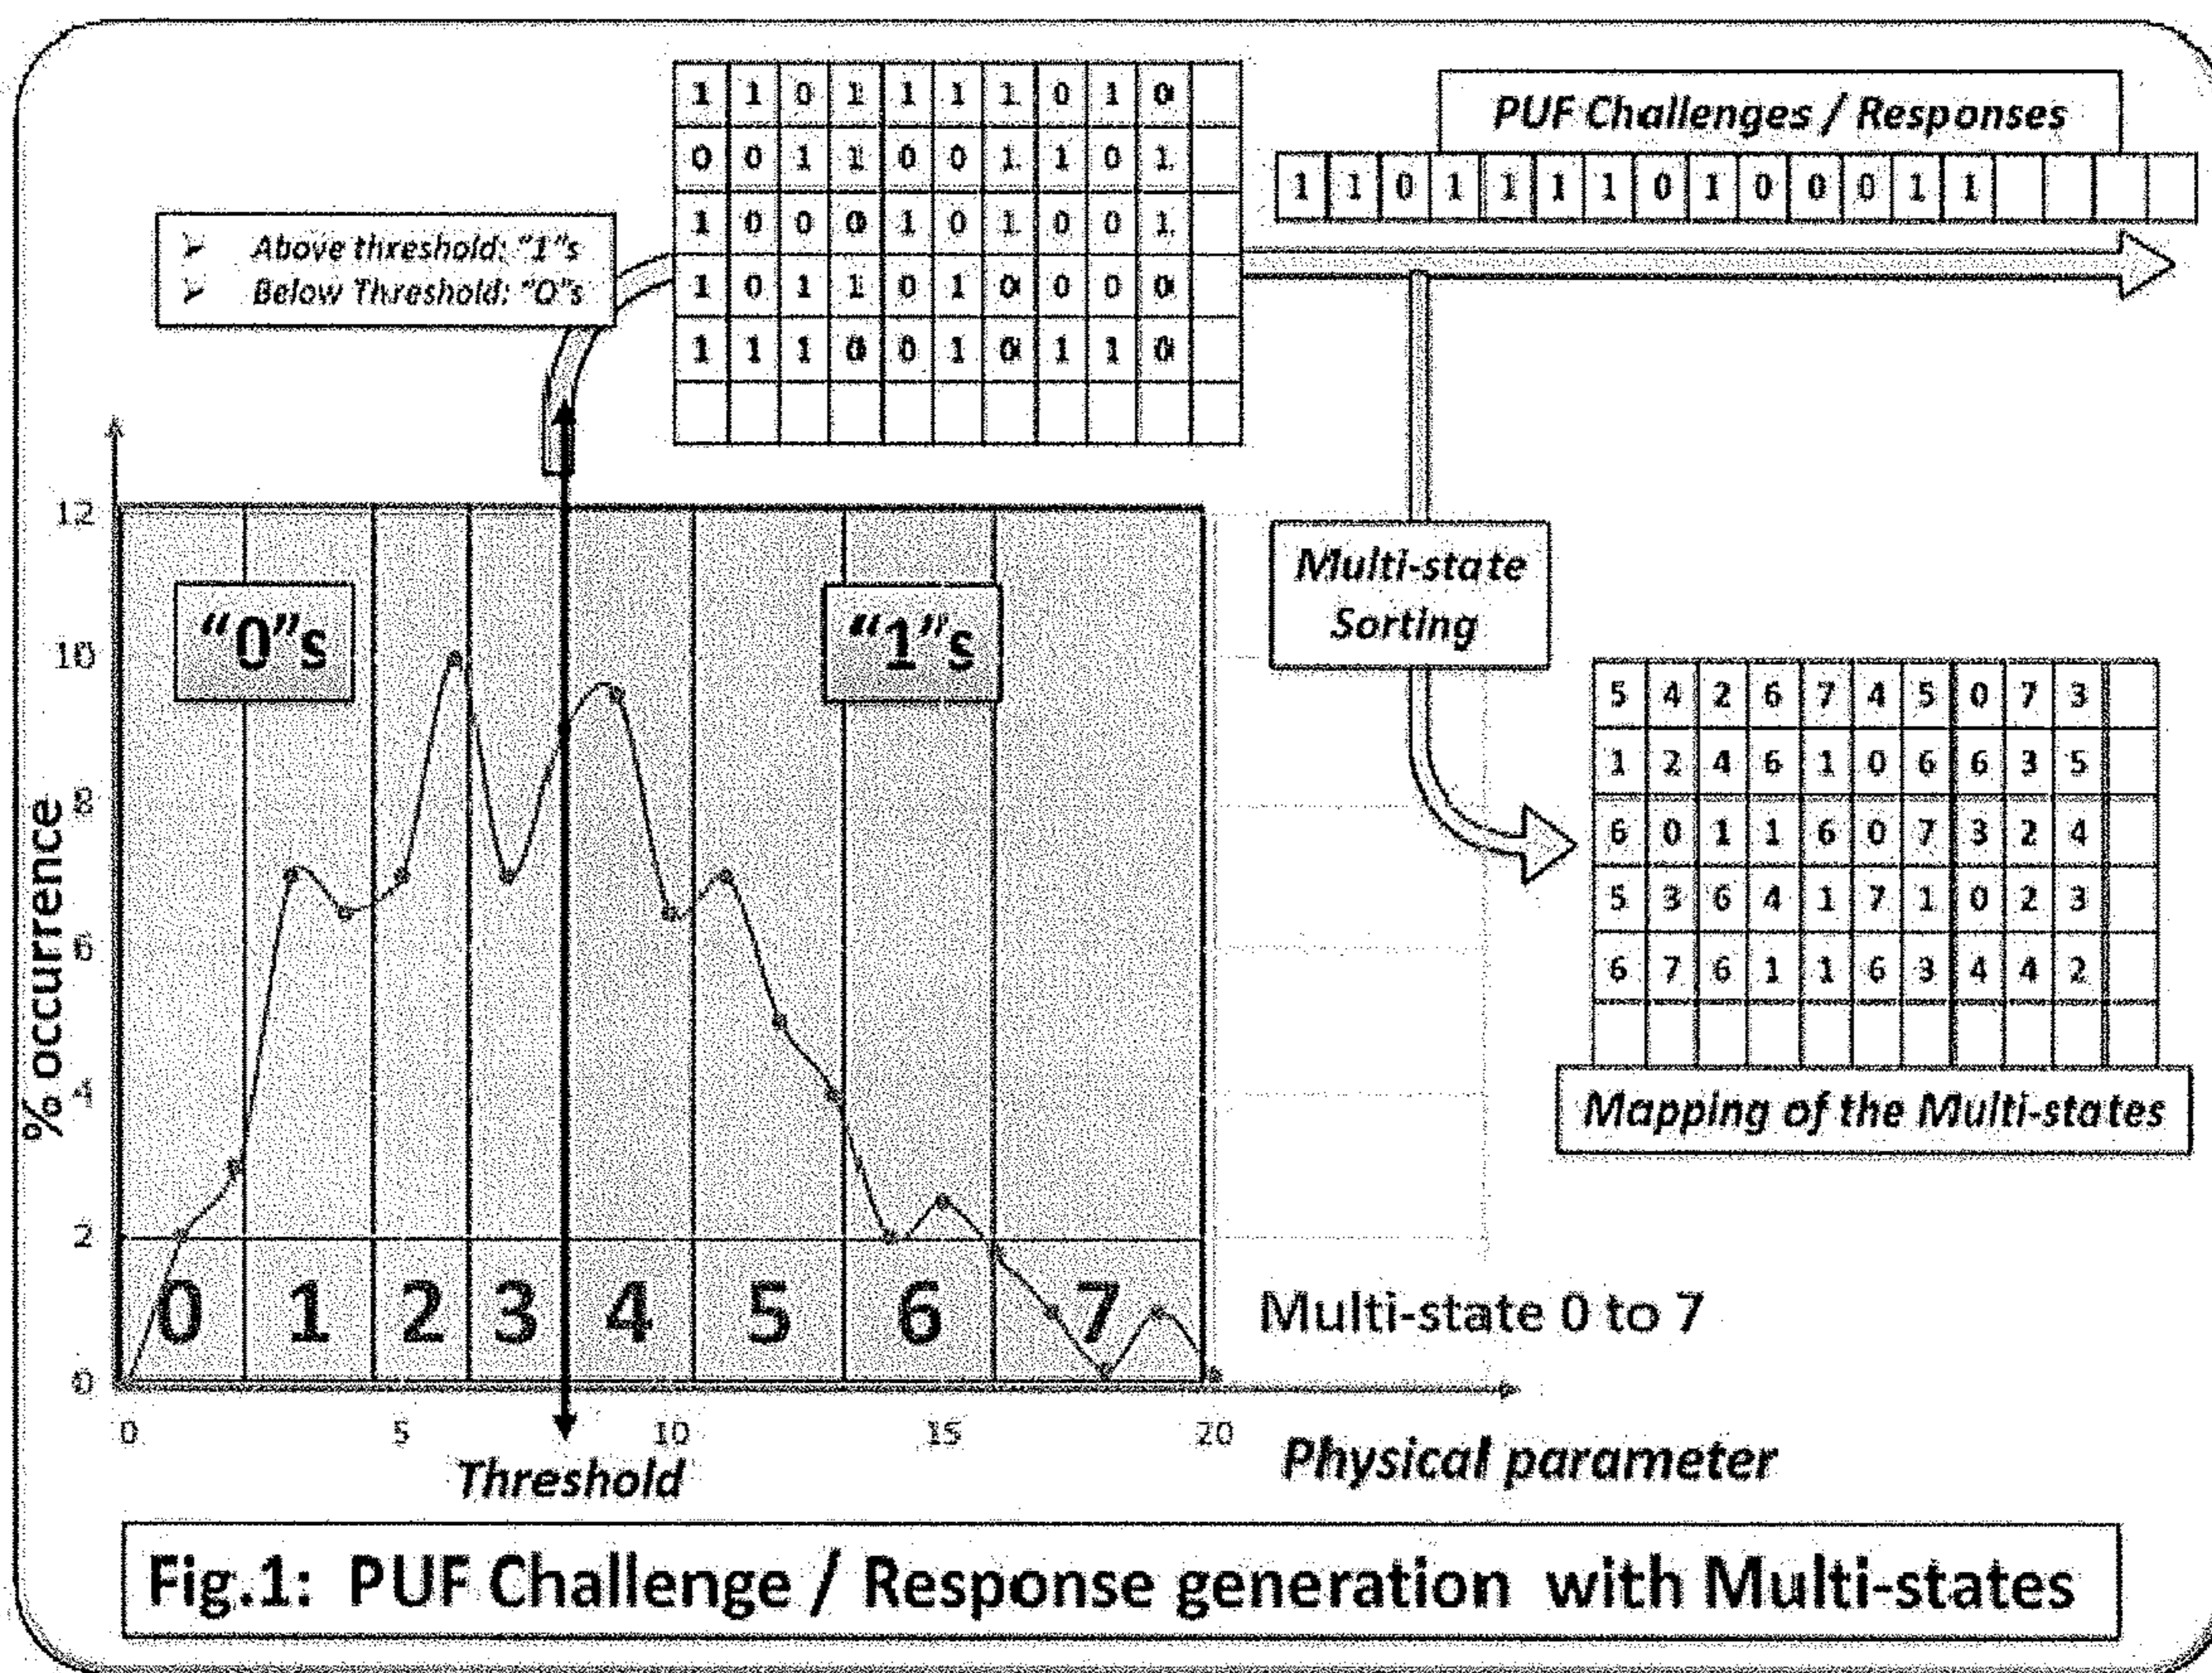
| 1 | 1 | 0 | 1 | 1 | 1 | 1 | 0 | 1 | 0 | |
|---|---|---|---|---|---|---|---|---|---|---|
| 0 | 0 | 1 | 1 | 0 | 0 | 1 | 1 | 0 | 1 | |
| 1 | 0 | 0 | 0 | 1 | 0 | 1 | 0 | 0 | 1 | |
| 1 | 0 | 1 | 1 | 0 | 1 | 0 | 0 | 0 | 0 | |
| 1 | 1 | 1 | 0 | 0 | 1 | 0 | 1 | 1 | 0 | |
| | | | | | | | | | | |

PUF Challenges / Responses

| 1 | 1 | 0 | 1 | 1 | 1 | 1 | 0 | 1 | 0 | 0 | 0 | 1 | 1 | | | | |
|---|---|---|---|---|---|---|---|---|---|---|---|---|---|---|---|---|---|

➤ Above threshold: "1"s
➤ Below Threshold: "0"s

Multi-state Sorting

| 5 | 4 | 2 | 6 | 7 | 4 | 5 | 0 | 7 | 3 | |
|---|---|---|---|---|---|---|---|---|---|---|
| 1 | 2 | 4 | 6 | 1 | 0 | 6 | 6 | 3 | 5 | |
| 6 | 0 | 1 | 1 | 6 | 0 | 7 | 3 | 2 | 4 | |
| 5 | 3 | 6 | 4 | 1 | 7 | 1 | 0 | 2 | 3 | |
| 6 | 7 | 6 | 1 | 1 | 6 | 3 | 4 | 4 | 2 | |
| | | | | | | | | | | |

Mapping of the Multi-states

12
10
8
6
4
2
0
% occurrence

"0"s
"1"s

0 1 2 3 4 5 6 7
Multi-state 0 to 7

0 5 10 15 20
Threshold
Physical parameter

Fig.1: PUF Challenge / Response generation with Multi-states